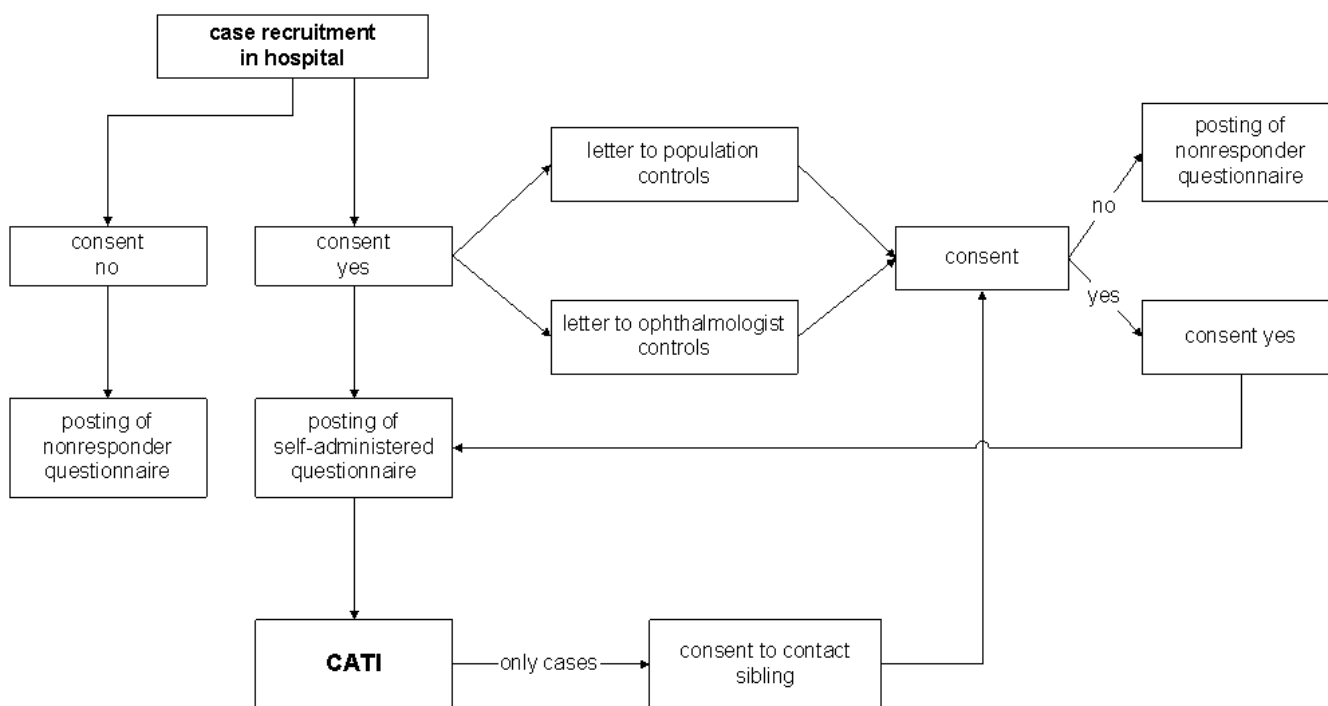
case recruitment in hospital

consent no

consent yes

letter to population controls

letter to ophthalmologist controls

consent

no

posting of nonresponder questionnaire

yes

consent yes

posting of nonresponder questionnaire

posting of self-administered questionnaire

CATI

only cases

consent to contact sibling